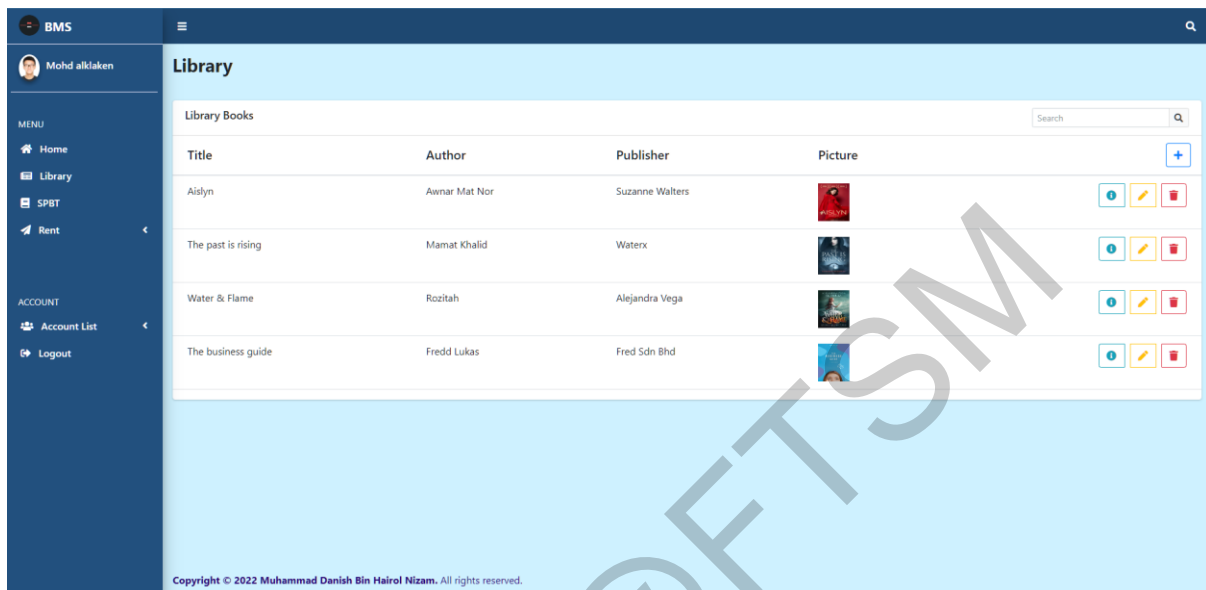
BMS

Mohd alklaken

MENU
Home
Library
SPBT
Rent

ACCOUNT
Account List
Logout

Library

Library Books

Search

| Title | Author | Publisher | Picture |
|---|---|---|---|
| Aislyn | Awnar Mat Nor | Suzanne Walters | |
| The past is rising | Mamat Khalid | Waterx | |
| Water & Flame | Rozitah | Alejandra Vega | |
| The business guide | Fredd Lukas | Fred Sdn Bhd | |

Copyright © 2022 Muhammad Danish Bin Hairol Nizam. All rights reserved.

©FTSM